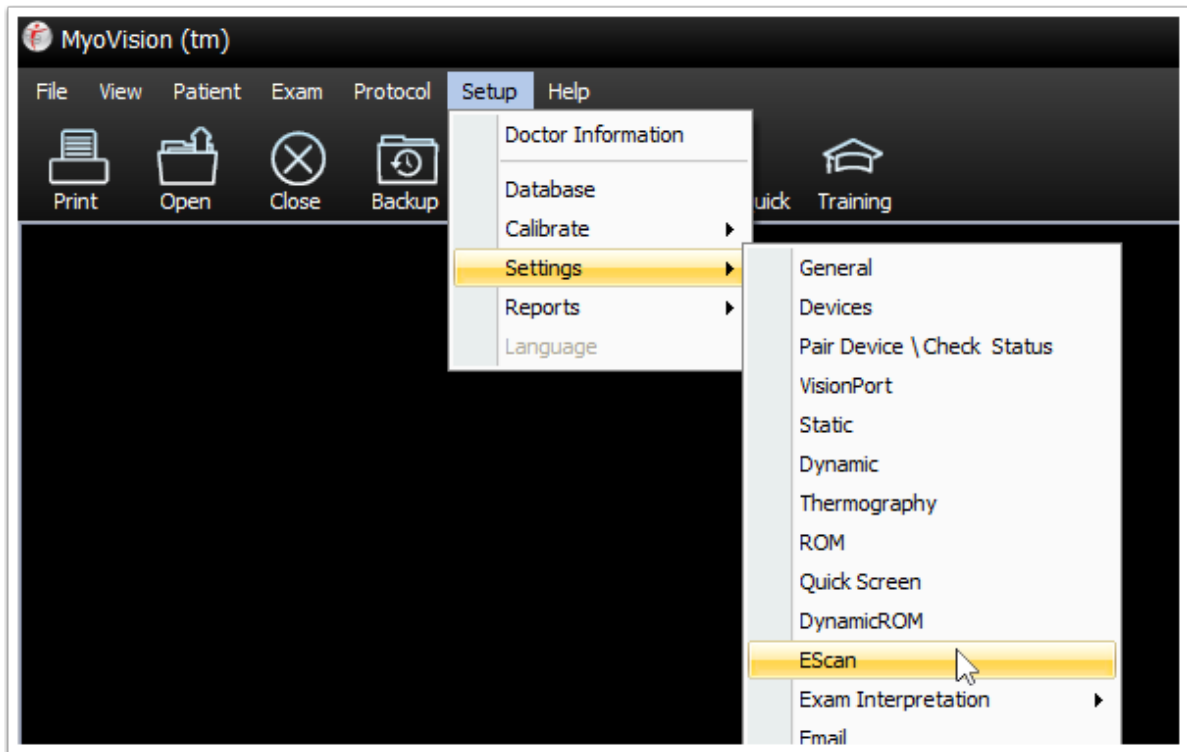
MyoVision (tm)

File View Patient Exam Protocol Setup Help

Print Open Close Backup uick Training

Doctor Information
Database
Calibrate
Settings
Reports
Language

General
Devices
Pair Device \ Check Status
VisionPort
Static
Dynamic
Thermography
ROM
Quick Screen
DynamicROM
EScan
Exam Interpretation
Email